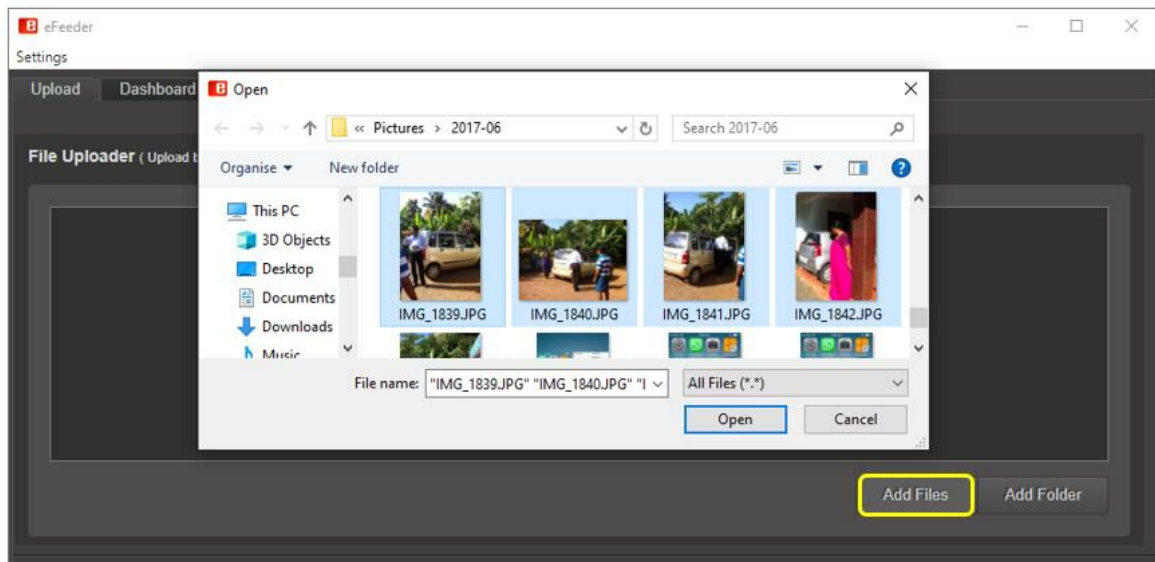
eFeeder

Settings

Upload

Dashboard

File Uploader ( Upload t

Open

« Pictures › 2017-06

Search 2017-06

Organise ▾

New folder

This PC

3D Objects

Desktop

Documents

Downloads

Music

IMG_1839.JPG

IMG_1840.JPG

IMG_1841.JPG

IMG_1842.JPG

File name: "IMG_1839.JPG" "IMG_1840.JPG" "I

All Files (*.*)

Open

Cancel

Add Files

Add Folder